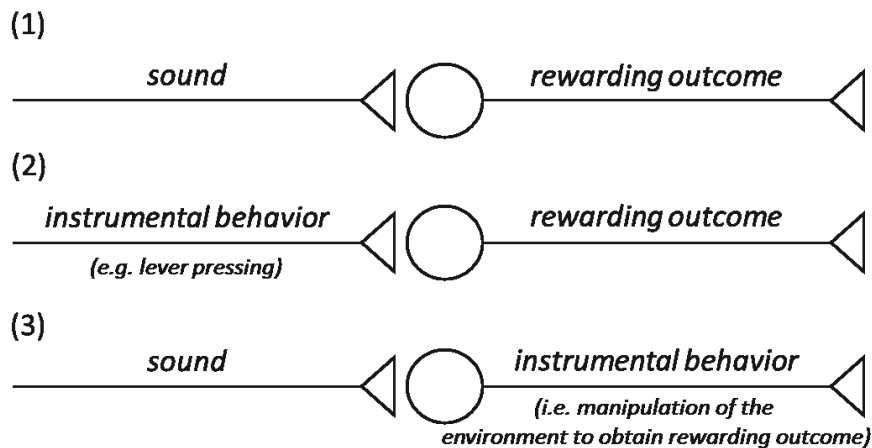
(1)

sound

rewarding outcome

(2)

instrumental behavior

(e.g. lever pressing)

rewarding outcome

(3)

sound

instrumental behavior

(i.e. manipulation of the environment to obtain rewarding outcome)